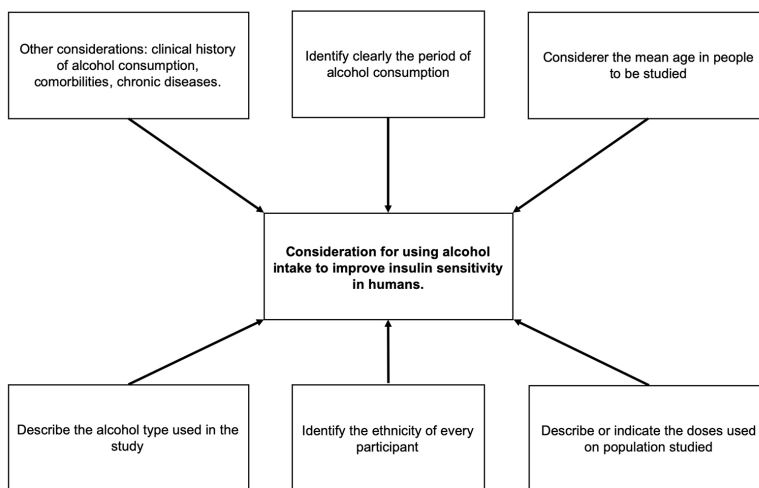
Other considerations: clinical history of alcohol consumption, comorbilities, chronic diseases.

Identify clearly the period of alcohol consumption

Considerer the mean age in people to be studied

**Consideration for using alcohol intake to improve insulin sensitivity in humans.**

Describe the alcohol type used in the study

Identify the ethnicity of every participant

Describe or indicate the doses used on population studied